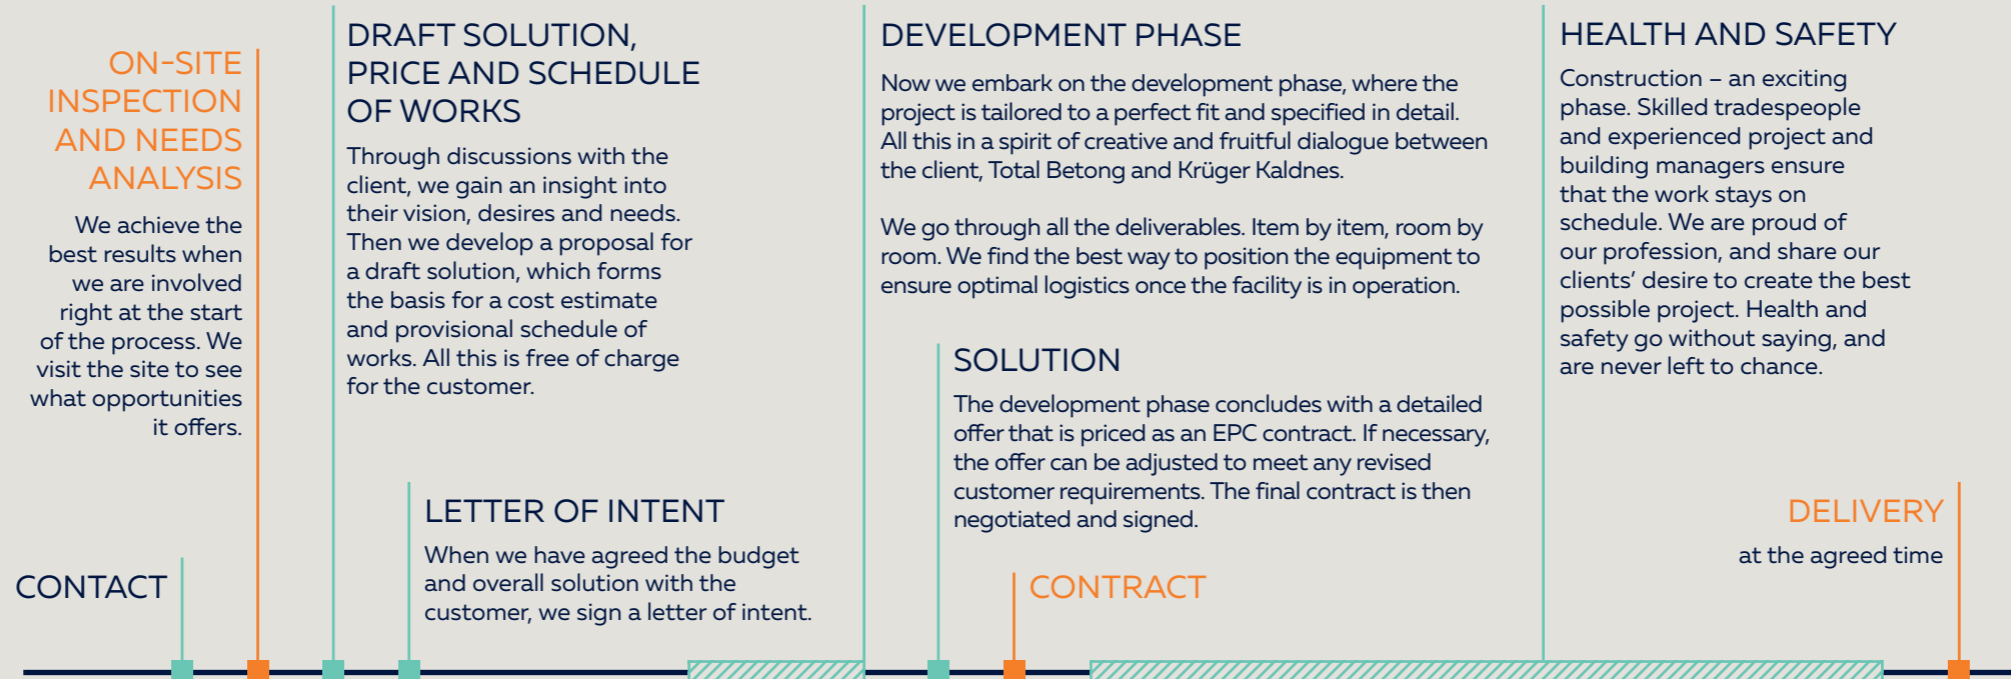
ON-SITE INSPECTION AND NEEDS ANALYSIS

We achieve the best results when we are involved right at the start of the process. We visit the site to see what opportunities it offers.

CONTACT

DRAFT SOLUTION, PRICE AND SCHEDULE OF WORKS

Through discussions with the client, we gain an insight into their vision, desires and needs. Then we develop a proposal for a draft solution, which forms the basis for a cost estimate and provisional schedule of works. All this is free of charge for the customer.

LETTER OF INTENT

When we have agreed the budget and overall solution with the customer, we sign a letter of intent.

DEVELOPMENT PHASE

Now we embark on the development phase, where the project is tailored to a perfect fit and specified in detail. All this in a spirit of creative and fruitful dialogue between the client, Total Betong and Krüger Kaldnes.

We go through all the deliverables. Item by item, room by room. We find the best way to position the equipment to ensure optimal logistics once the facility is in operation.

SOLUTION

The development phase concludes with a detailed offer that is priced as an EPC contract. If necessary, the offer can be adjusted to meet any revised customer requirements. The final contract is then negotiated and signed.

CONTRACT

HEALTH AND SAFETY

Construction – an exciting phase. Skilled tradespeople and experienced project and building managers ensure that the work stays on schedule. We are proud of our profession, and share our clients' desire to create the best possible project. Health and safety go without saying, and are never left to chance.

DELIVERY

at the agreed time